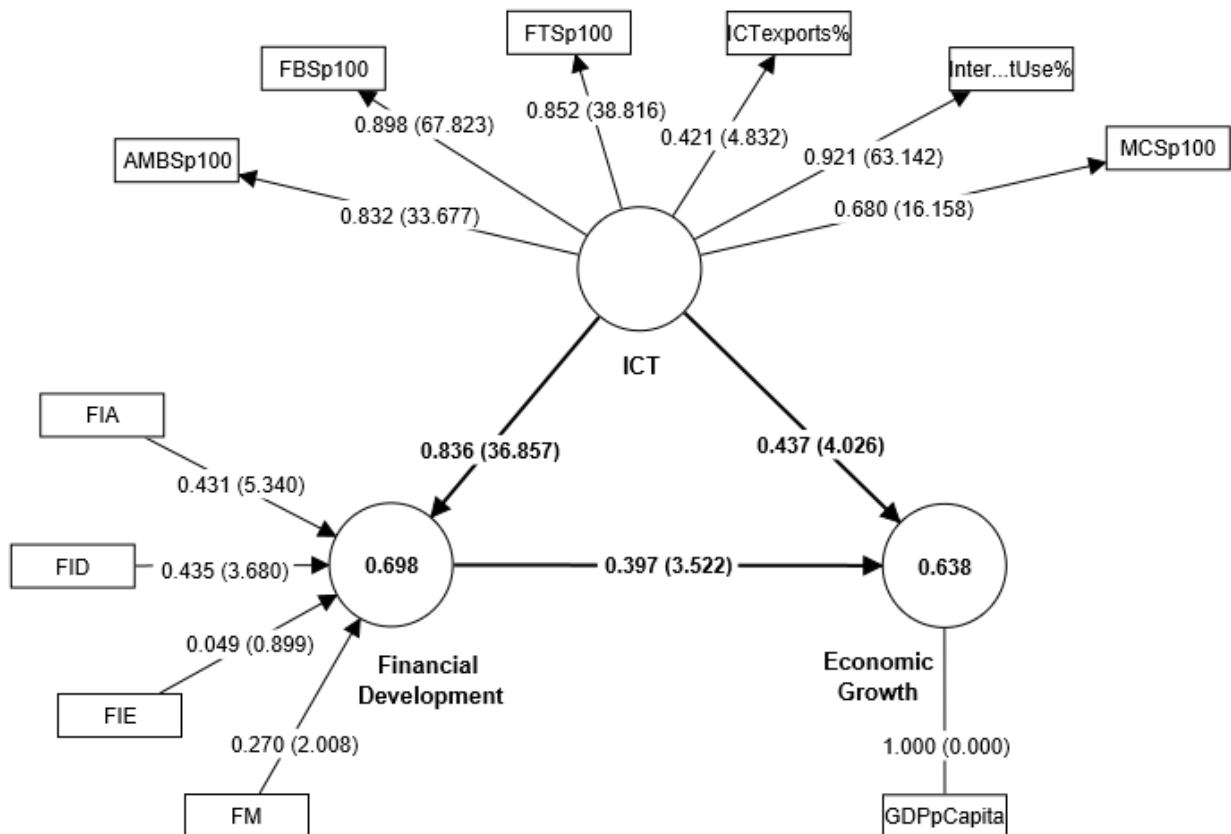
FTSp100

ICTexports%

FBSp100

Inter...tUse%

0.852 (38.816)

0.898 (67.823)

0.421 (4.832)

0.921 (63.142)

MCSp100

AMBSp100

0.680 (16.158)

0.832 (33.677)

ICT

FIA

0.836 (36.857)

0.437 (4.026)

0.431 (5.340)

FID

0.435 (3.680)

0.698

0.397 (3.522)

0.638

0.049 (0.899)

Financial Development

Economic Growth

FIE

0.270 (2.008)

1.000 (0.000)

FM

GDPpCapita